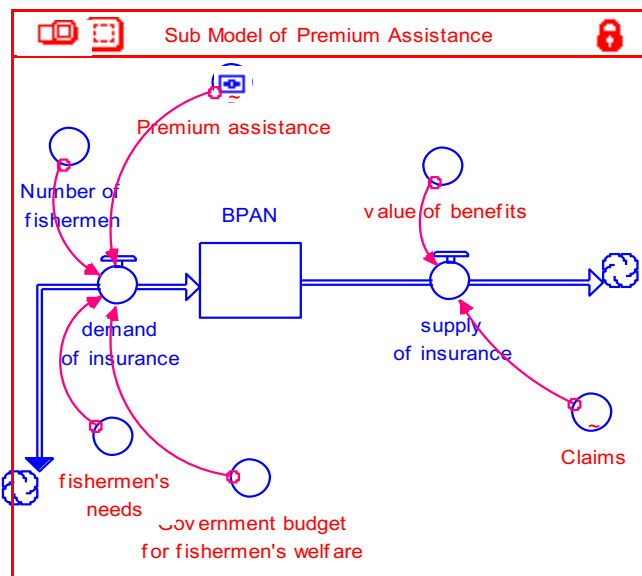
Sub Model of Premium Assistance

Premium assistance

Number of fishermen

BPAN

value of benefits

demand of insurance

supply of insurance

fishermen's needs

Government budget for fishermen's welfare

Claims